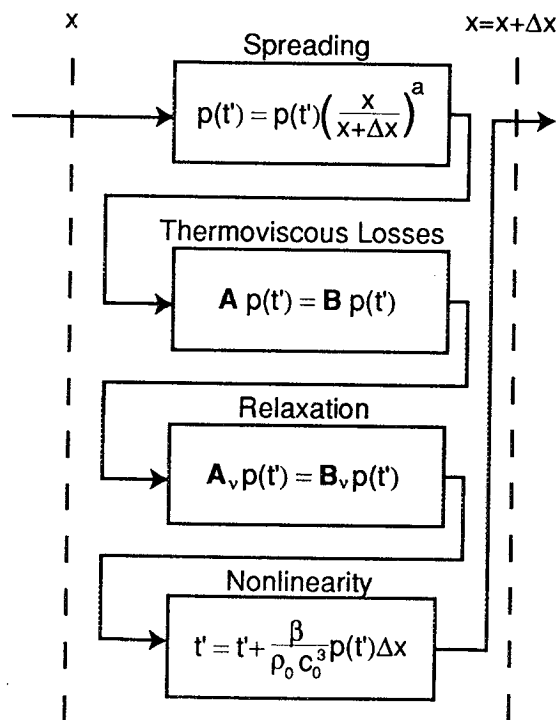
x

x=x+$\Delta$x

Spreading

$p(t') = p(t')\left(\frac{x}{x+\Delta x}\right)^a$

Thermoviscous Losses

$\mathbf{A}\, p(t') = \mathbf{B}\, p(t')$

Relaxation

$\mathbf{A}_\nu p(t') = \mathbf{B}_\nu p(t')$

Nonlinearity

$t' = t' + \frac{\beta}{\rho_0 c_0^3} p(t') \Delta x$